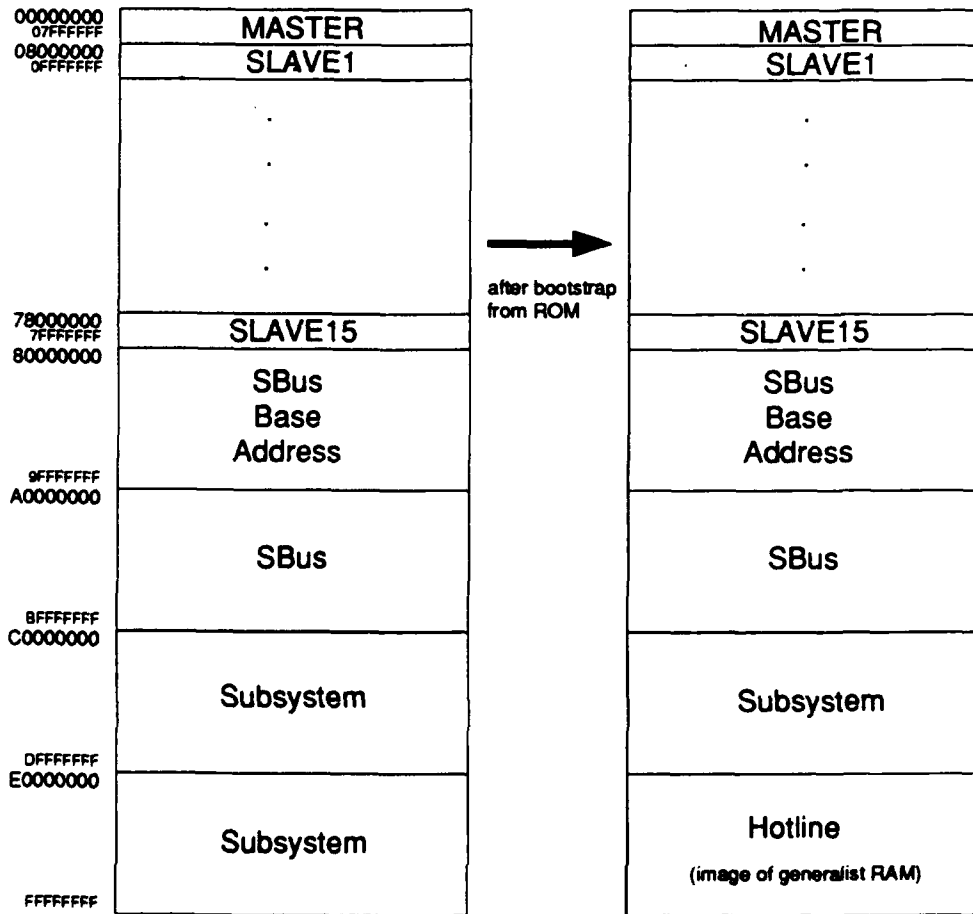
00000000
07FFFFFF
MASTER
08000000
0FFFFFFF
SLAVE1

78000000
7FFFFFFF
SLAVE15
80000000
SBus Base Address
9FFFFFFF
A0000000
SBus
BFFFFFFF
C0000000
Subsystem
DFFFFFFF
E0000000
Subsystem
FFFFFFFF

after bootstrap from ROM

MASTER
SLAVE1
SLAVE15
SBus Base Address
SBus
Subsystem
Hotline
(image of generalist RAM)